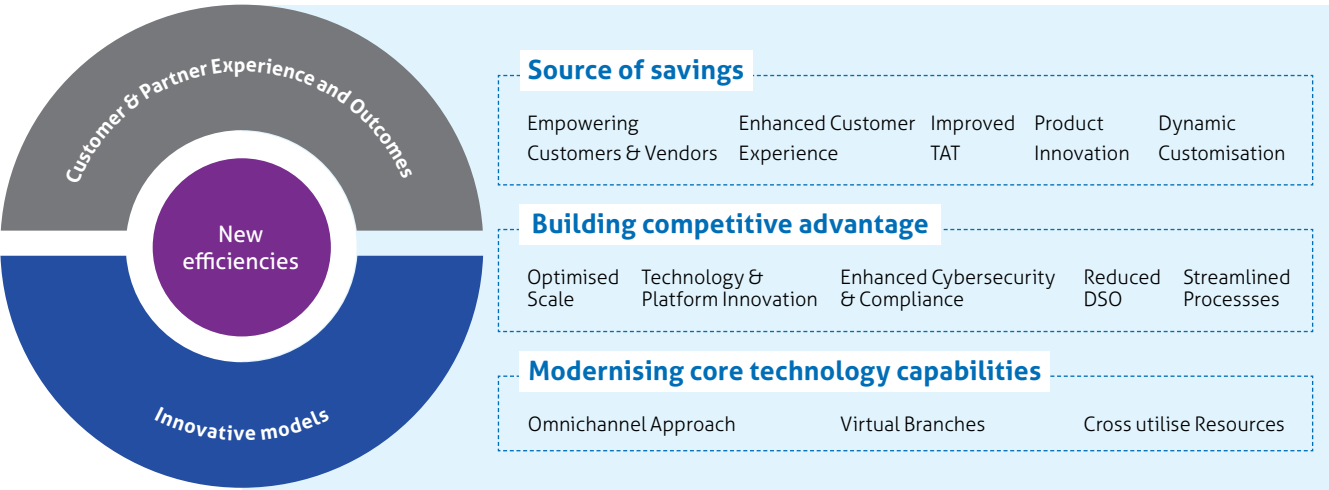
Customer & Partner Experience and Outcomes

New efficiencies

Innovative models

Source of savings

Empowering Customers & Vendors

Enhanced Customer Experience

Improved TAT

Product Innovation

Dynamic Customisation

Building competitive advantage

Optimised Scale

Technology & Platform Innovation

Enhanced Cybersecurity & Compliance

Reduced DSO

Streamlined Processses

Modernising core technology capabilities

Omnichannel Approach

Virtual Branches

Cross utilise Resources